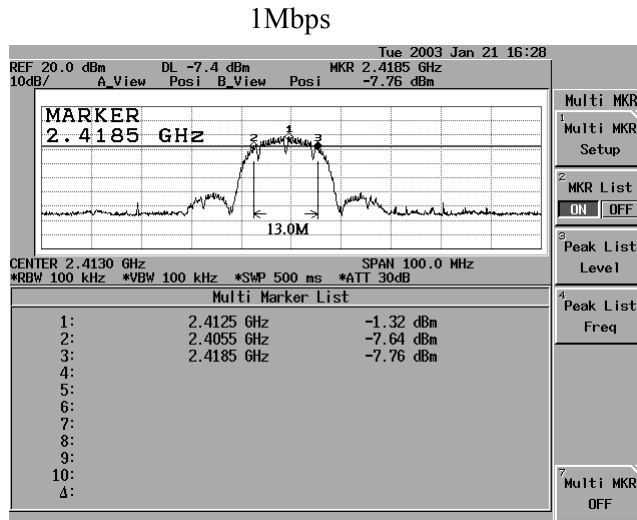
1Mbps

Tue 2003 Jan 21 16:28

REF 20.0 dBm DL -7.4 dBm MKR 2.4185 GHz
10dB/ A_View Posi B_View Posi -7.76 dBm

MARKER
2.4185 GHz

2 1 3

13.0M

CENTER 2.4130 GHz SPAN 100.0 MHz
*RBW 100 kHz *VBW 100 kHz *SWP 500 ms *ATT 30dB

Multi Marker List

| | | |
|---|---|---|
| 1: | 2.4125 GHz | -1.32 dBm |
| 2: | 2.4055 GHz | -7.64 dBm |
| 3: | 2.4185 GHz | -7.76 dBm |
| 4: | | |
| 5: | | |
| 6: | | |
| 7: | | |
| 8: | | |
| 9: | | |
| 10: | | |
| Δ: | | |

Multi MKR

1 Multi MKR Setup

2 MKR List ON OFF

3 Peak List Level

4 Peak List Freq

7 Multi MKR OFF